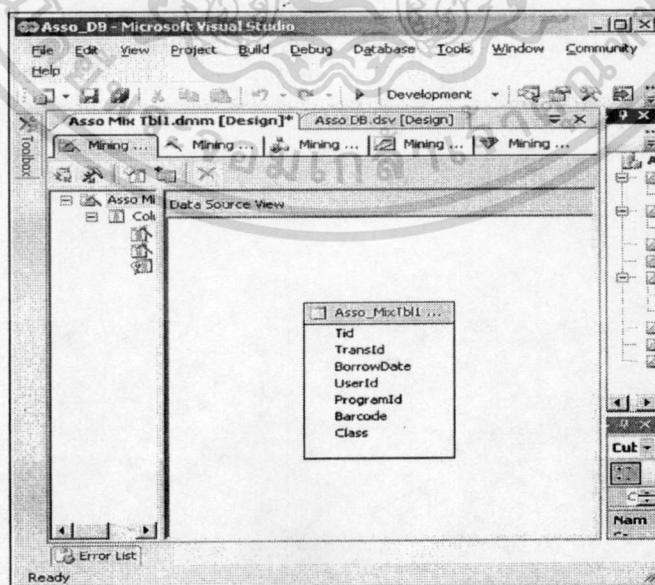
Asso_DB - Microsoft Visual Studio

File Edit View Project Build Debug Database Tools Window Community Help

Development

Toolbox

Asso Mix Tbl1.dmm [Design]* Asso DB.dsv [Design]

Mining ... Mining ... Mining ... Mining ... Mining ...

Asso Mi
Col

Data Source View

Asso_MixTbl1 ...
Tid
TransId
BorrowDate
UserId
ProgramId
Barcode
Class

Cut

Nam

Error List

Ready